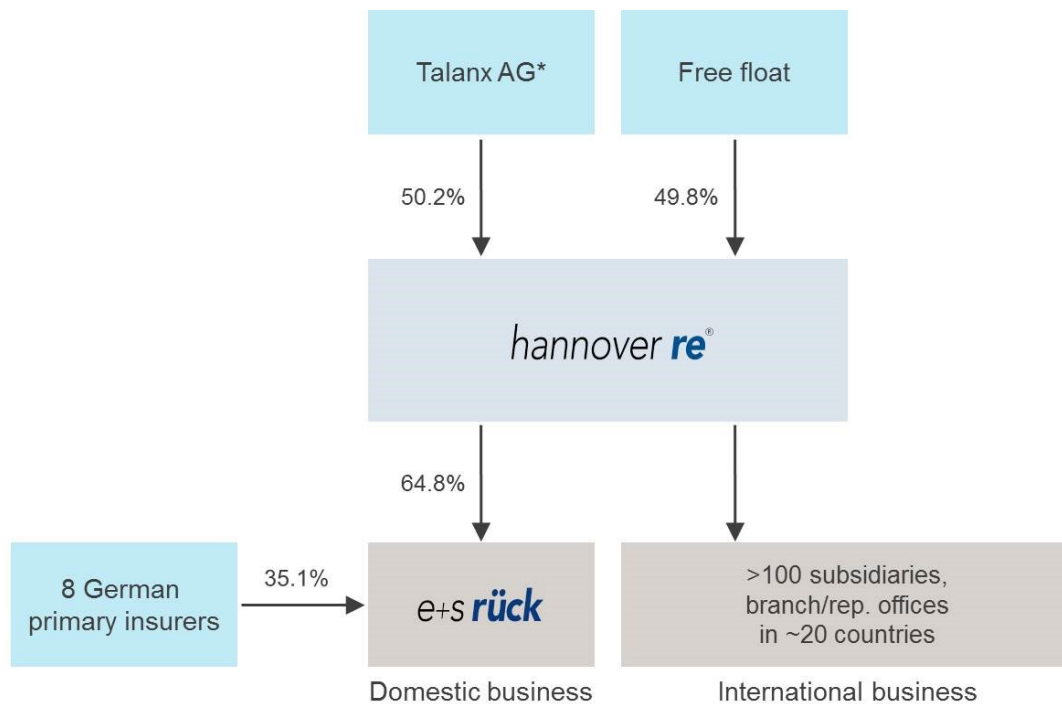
Talanx AG*

Free float

50.2%

49.8%

hannover re®

64.8%

8 German primary insurers

35.1%

e+s rück

>100 subsidiaries, branch/rep. offices in ~20 countries

Domestic business

International business